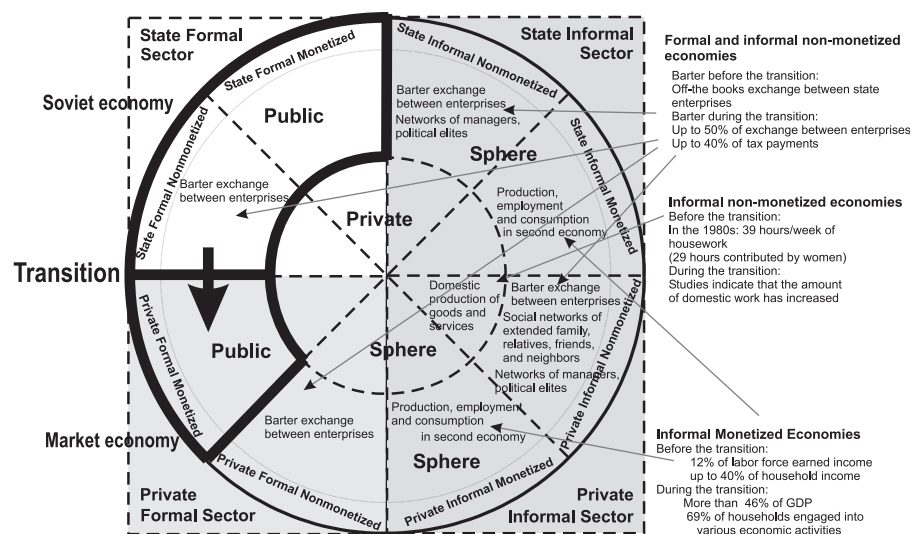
State Formal Sector

State Formal Monetized

State Informal Nonmonetized

State Informal Sector

Formal and informal non-monetized economies

Barter before the transition:
Off-the books exchange between state enterprises
Barter during the transition:
Up to 50% of exchange between enterprises
Up to 40% of tax payments

Soviet economy

Public

Barter exchange between enterprises

Networks of managers, political elites

State Informal Monetized

Sphere

State Formal Nonmonetized

Barter exchange between enterprises

Private

Production, employment and consumption in second economy

Informal non-monetized economies

Before the transition:
In the 1980s: 39 hours/week of housework
(29 hours contributed by women)
During the transition:
Studies indicate that the amount of domestic work has increased

Transition

Domestic production of goods and services

Barter exchange between enterprises

Social networks of extended family, relatives, friends, and neighbors

Private Formal Monetized

Public

Sphere

Networks of managers, political elites

Private Informal Nonmonetized

Barter exchange between enterprises

Production, employment and consumption in second economy

Market economy

Sphere

Private Informal Monetized

Informal Monetized Economies

Before the transition:
12% of labor force earned income
up to 40% of household income
During the transition:
More than 46% of GDP
69% of households engaged into various economic activities

Private Formal Nonmonetized

Private Formal Sector

Private Informal Monetized

Private Informal Sector